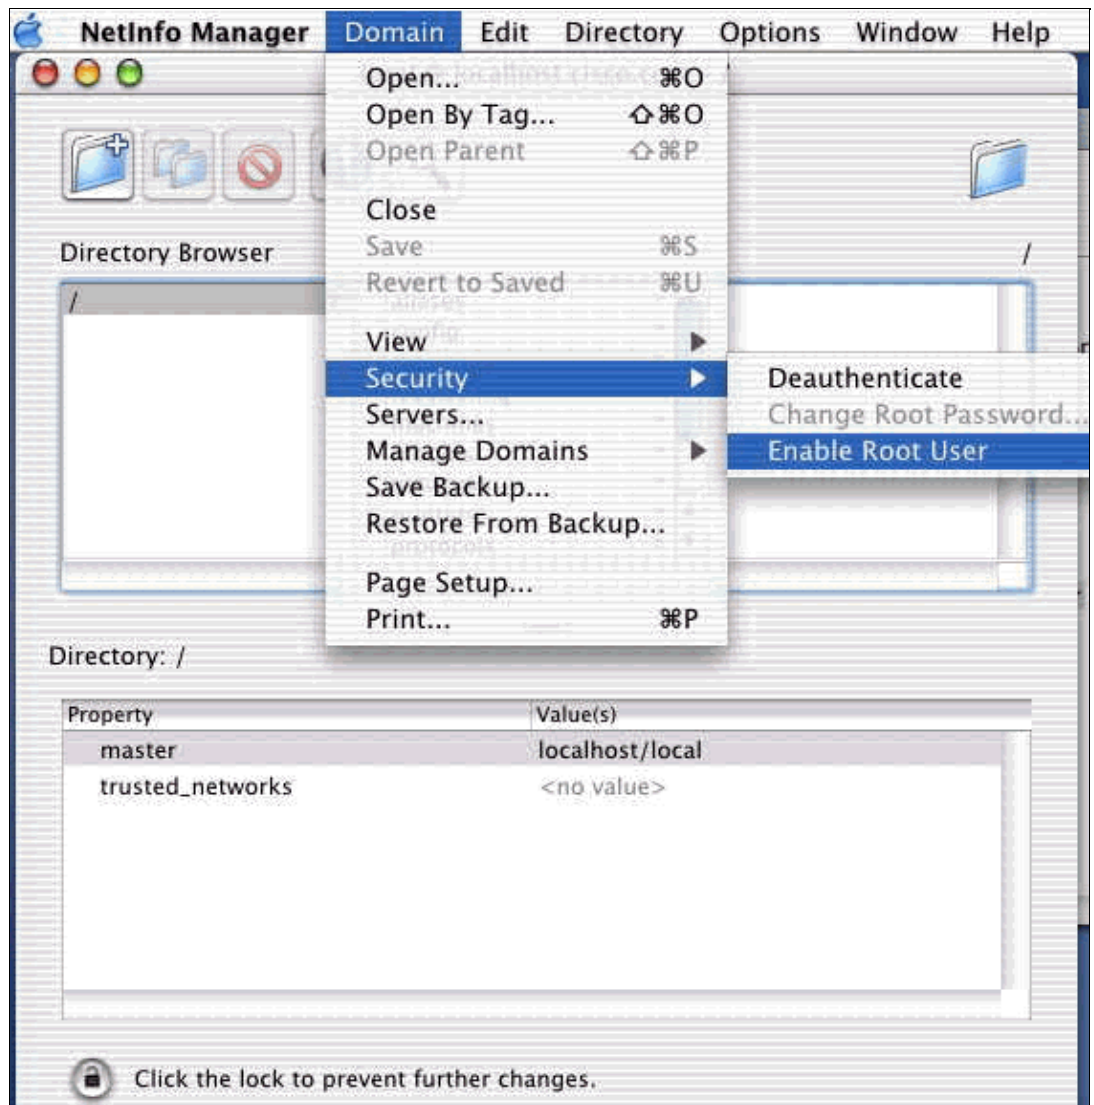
NetInfo Manager Domain Edit Directory Options Window Help

Open... ⌘O
Open By Tag... ⇧⌘O
Open Parent ⇧⌘P
Close
Save ⌘S
Revert to Saved ⌘U
View ▶
Security ▶
Servers...
Manage Domains ▶
Save Backup...
Restore From Backup...
Page Setup...
Print... ⌘P

Deauthenticate
Change Root Password...
Enable Root User

Directory Browser /

/

Directory: /

| Property | Value(s) |
|---|---|
| master | localhost/local |
| trusted_networks | <no value> |

Click the lock to prevent further changes.